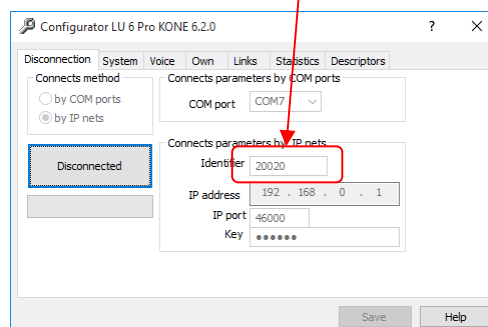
Configurator LU 6 Pro KONE 6.2.0

?

Disconnection System Voice Own Links Statistics Descriptors

Connects method

by COM ports

by IP nets

Connects parameters by COM ports

COM port COM7

Disconnected

Connects parameters by IP nets

Identifier 20020

IP address 192 . 168 . 0 . 1

IP port 46000

Key ●●●●●●

Save Help